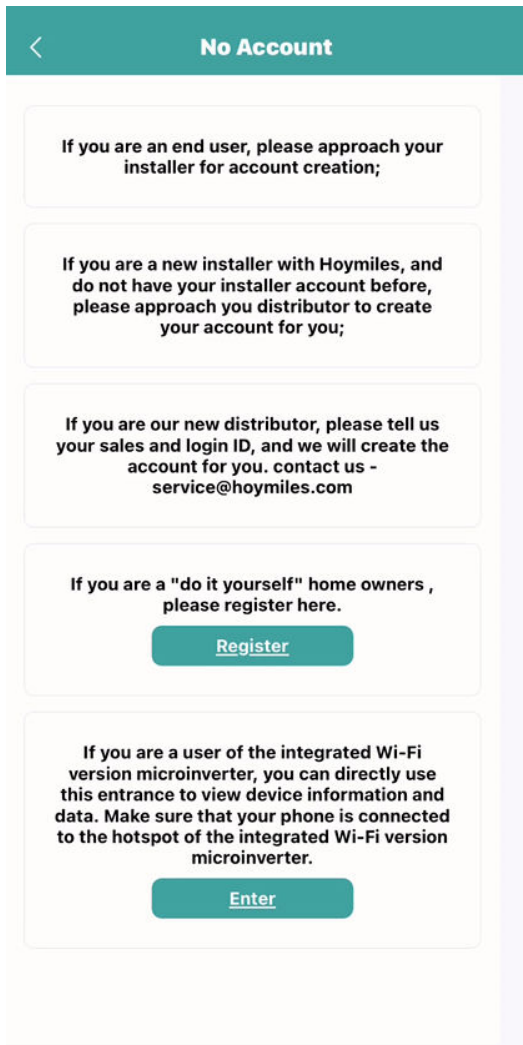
No Account

If you are an end user, please approach your installer for account creation;

If you are a new installer with Hoymiles, and do not have your installer account before, please approach you distributor to create your account for you;

If you are our new distributor, please tell us your sales and login ID, and we will create the account for you. contact us - service@hoymiles.com

If you are a "do it yourself" home owners , please register here.

Register

If you are a user of the integrated Wi-Fi version microinverter, you can directly use this entrance to view device information and data. Make sure that your phone is connected to the hotspot of the integrated Wi-Fi version microinverter.

Enter